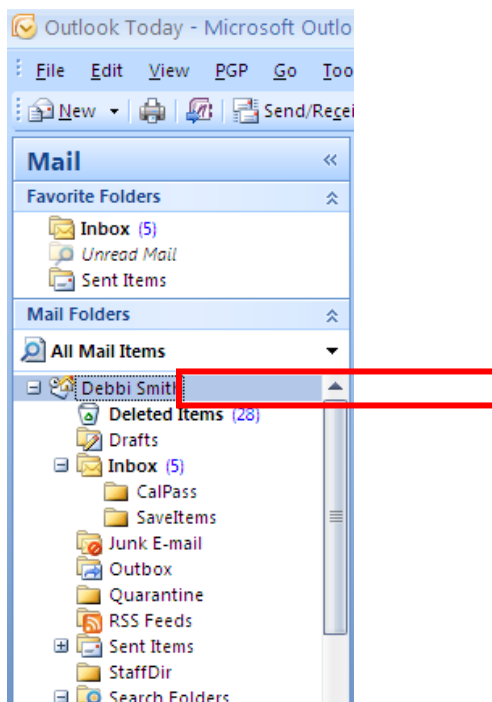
Outlook Today - Microsoft Outlo

File Edit View PGP Go Too

New Send/Recei

Mail «

Favorite Folders

Inbox (5)
Unread Mail
Sent Items

Mail Folders

All Mail Items

Debbi Smith
Deleted Items (28)
Drafts
Inbox (5)
CalPass
SaveItems
Junk E-mail
Outbox
Quarantine
RSS Feeds
Sent Items
StaffDir
Search Folders